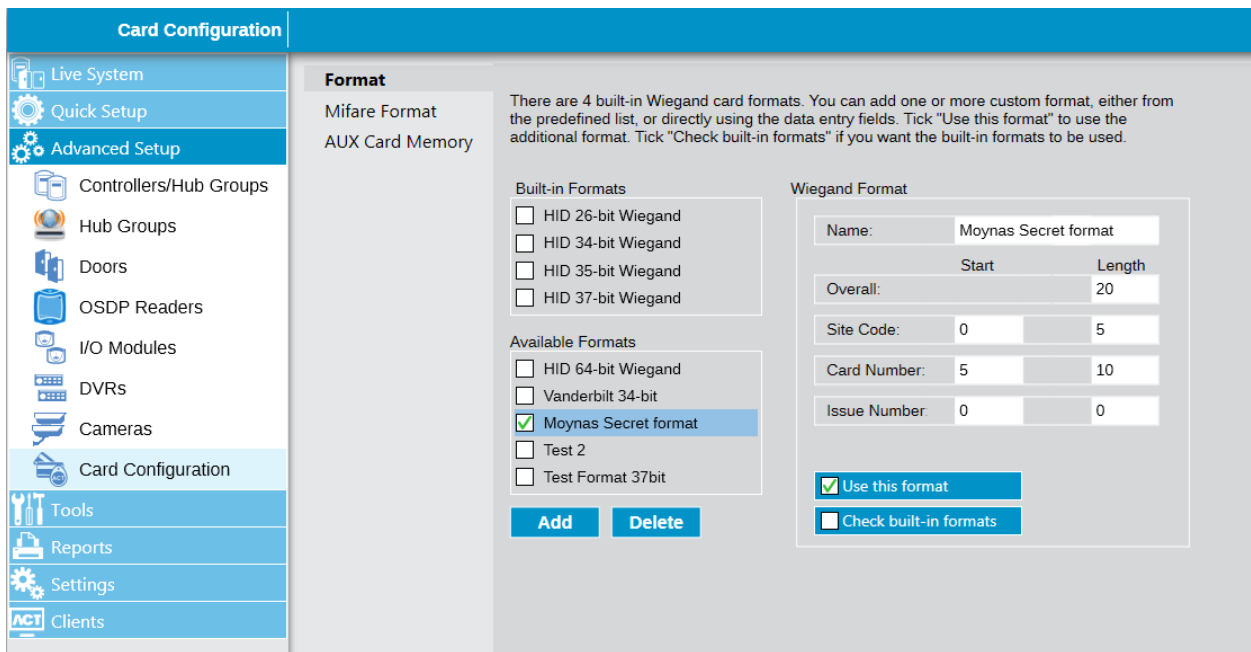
Card Configuration

Live System
Quick Setup
Advanced Setup
Controllers/Hub Groups
Hub Groups
Doors
OSDP Readers
I/O Modules
DVRs
Cameras
Card Configuration
Tools
Reports
Settings
ACT Clients

Format
Mifare Format
AUX Card Memory

There are 4 built-in Wiegand card formats. You can add one or more custom format, either from the predefined list, or directly using the data entry fields. Tick "Use this format" to use the additional format. Tick "Check built-in formats" if you want the built-in formats to be used.

Built-in Formats
HID 26-bit Wiegand
HID 34-bit Wiegand
HID 35-bit Wiegand
HID 37-bit Wiegand

Available Formats
HID 64-bit Wiegand
Vanderbilt 34-bit
Moynas Secret format
Test 2
Test Format 37bit

Add
Delete

Wiegand Format

| | Start | Length |
|---|---|---|
| Name: | Moynas Secret format | |
| Overall: | | 20 |
| Site Code: | 0 | 5 |
| Card Number: | 5 | 10 |
| Issue Number: | 0 | 0 |

Use this format
Check built-in formats